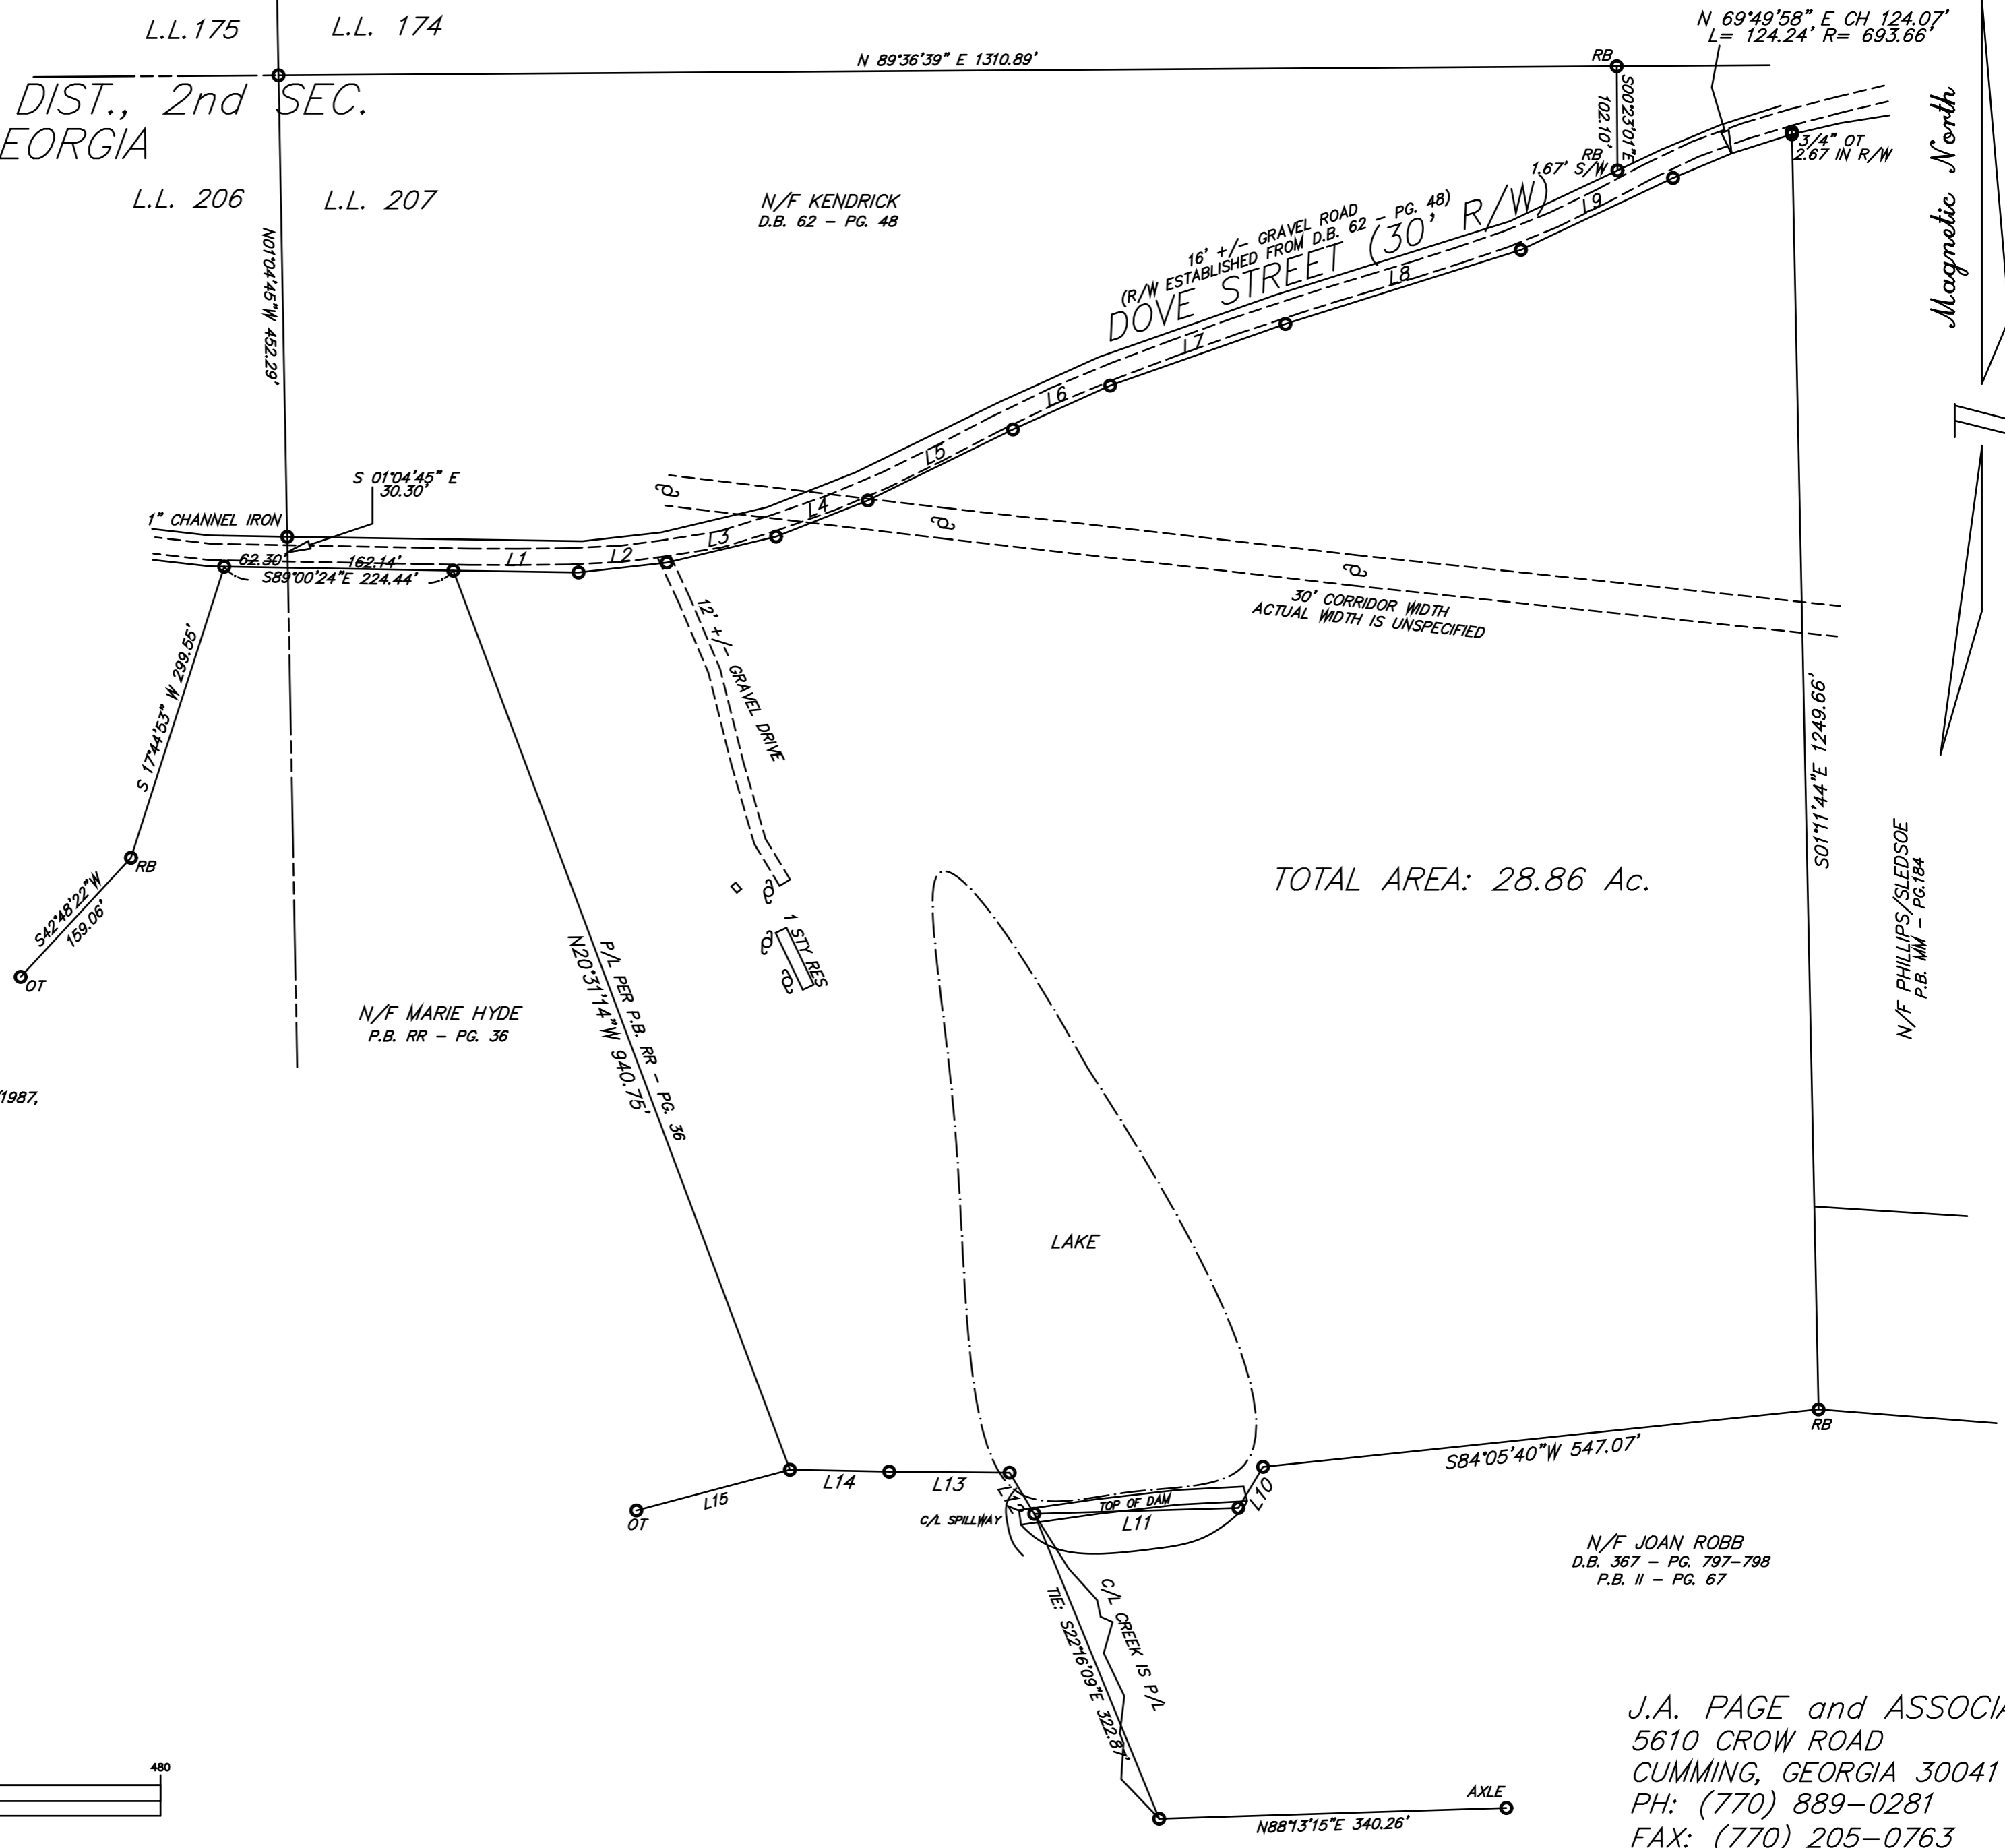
L.L.175
L.L. 174
N 89°36'39" E 1310.89'
N 69°49'58" E CH 124.07'
L= 124.24' R= 693.66'
DIST., 2nd SEC.
EORGIA
RB
S00°23'01"E
102.10'
3/4" OT
2.67 IN R/W
Magnetic North
L.L. 206
L.L. 207
N01°04'45"W 452.29'
N/F KENDRICK
D.B. 62 – PG. 48
1.67' S/W
RB
L9
16' +/- GRAVEL ROAD
(R/W ESTABLISHED FROM D.B. 62 – PG. 48)
DOVE STREET (30' R/W)
L8
L7
L6
L5
L4
L3
L2
L1
S 01°04'45" E
30.30'
1" CHANNEL IRON
62.30'
162.14'
S89°00'24"E 224.44'
30' CORRIDOR WIDTH
ACTUAL WIDTH IS UNSPECIFIED
12' +/- GRAVEL DRIVE
S01°11'44"E 1249.66'
S 17°44'53" W 299.55'
RB
S42°48'22"W
159.06'
OT
TOTAL AREA: 28.86 Ac.
1 STY RES
N/F PHILLIPS/SLEDSOE
P.B. MM – PG.184
N/F MARIE HYDE
P.B. RR – PG. 36
P/L PER P.B. RR – PG. 36
N20°31'14"W 940.75'
'1987,
LAKE
RB
S84°05'40"W 547.07'
L15
OT
L14
L13
L12
C/L SPILLWAY
TOP OF DAM
L11
L10
N/F JOAN ROBB
D.B. 367 – PG. 797–798
P.B. II – PG. 67
TIE: S22°16'09"E 322.87'
C/L CREEK IS P/L
J.A. PAGE and ASSOCI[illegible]
5610 CROW ROAD
CUMMING, GEORGIA 30041
PH: (770) 889–0281
FAX: (770) 205–0763
480
AXLE
N88°13'15"E 340.26'